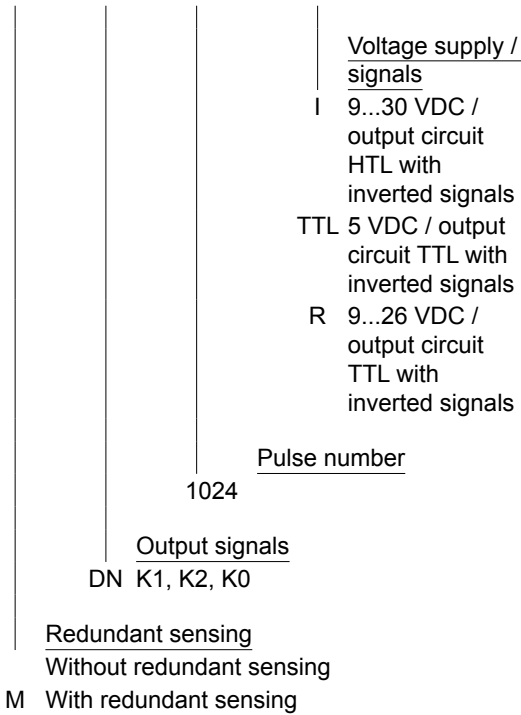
Voltage supply / signals
I 9...30 VDC / output circuit HTL with inverted signals
TTL 5 VDC / output circuit TTL with inverted signals
R 9...26 VDC / output circuit TTL with inverted signals

Pulse number
1024

Output signals
DN K1, K2, K0

Redundant sensing
Without redundant sensing
M With redundant sensing